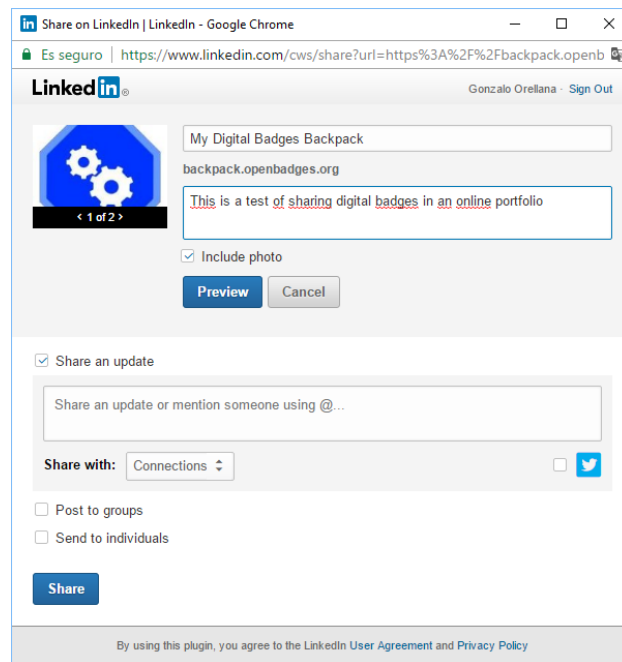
Share on LinkedIn | LinkedIn - Google Chrome

Es seguro | https://www.linkedin.com/cws/share?url=https%3A%2F%2Fbackpack.openb

LinkedIn

Gonzalo Orellana · Sign Out

< 1 of 2 >

My Digital Badges Backpack

backpack.openbadges.org

This is a test of sharing digital badges in an online portfolio

Include photo

Preview Cancel

Share an update

Share an update or mention someone using @...

Share with: Connections

Post to groups

Send to individuals

Share

By using this plugin, you agree to the LinkedIn User Agreement and Privacy Policy